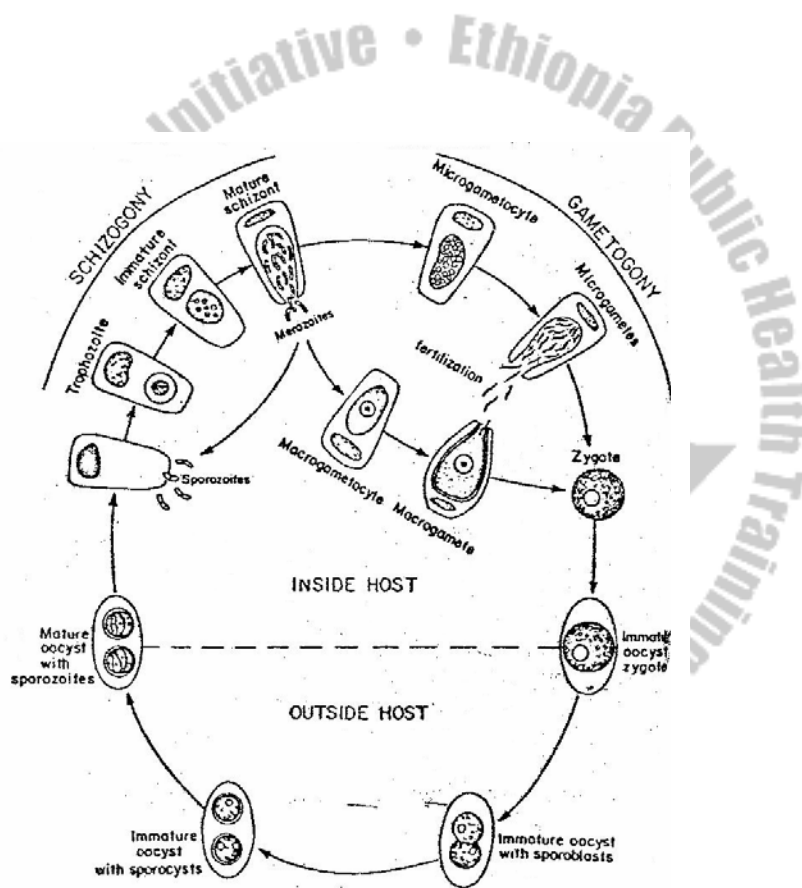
Initiative • Ethiopia Public Health Training

SCHIZOGONY

GAMETOGONY

Trophozoite

Immature schizont

Mature schizont

Merozoites

Microgametocyte

Microgametes

fertilization

Sporozoites

Macrogametocyte

Macrogamete

Zygote

INSIDE HOST

OUTSIDE HOST

Mature oocyst with sporozoites

Immature oocyst zygote

Immature oocyst with sporocysts

Immature oocyst with sporoblasts